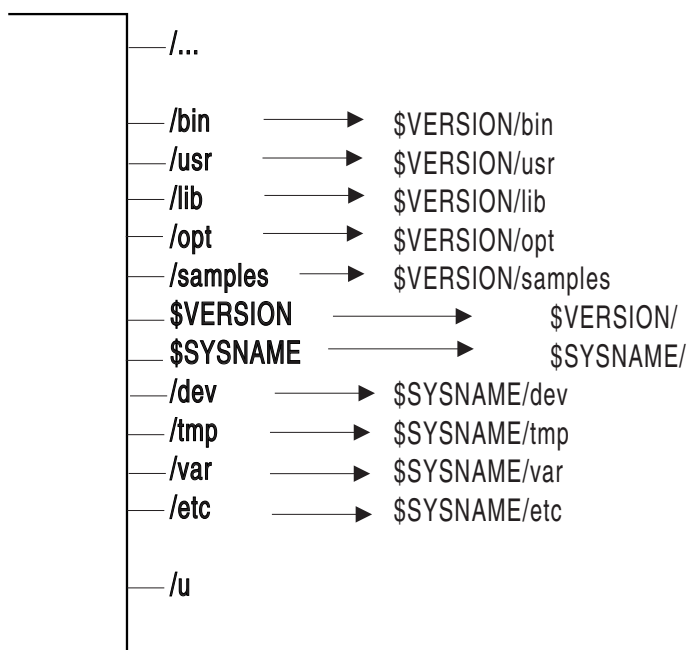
/...

/bin $VERSION/bin
/usr $VERSION/usr
/lib $VERSION/lib
/opt $VERSION/opt
/samples $VERSION/samples
$VERSION $VERSION/
$SYSNAME $SYSNAME/
/dev $SYSNAME/dev
/tmp $SYSNAME/tmp
/var $SYSNAME/var
/etc $SYSNAME/etc

/u